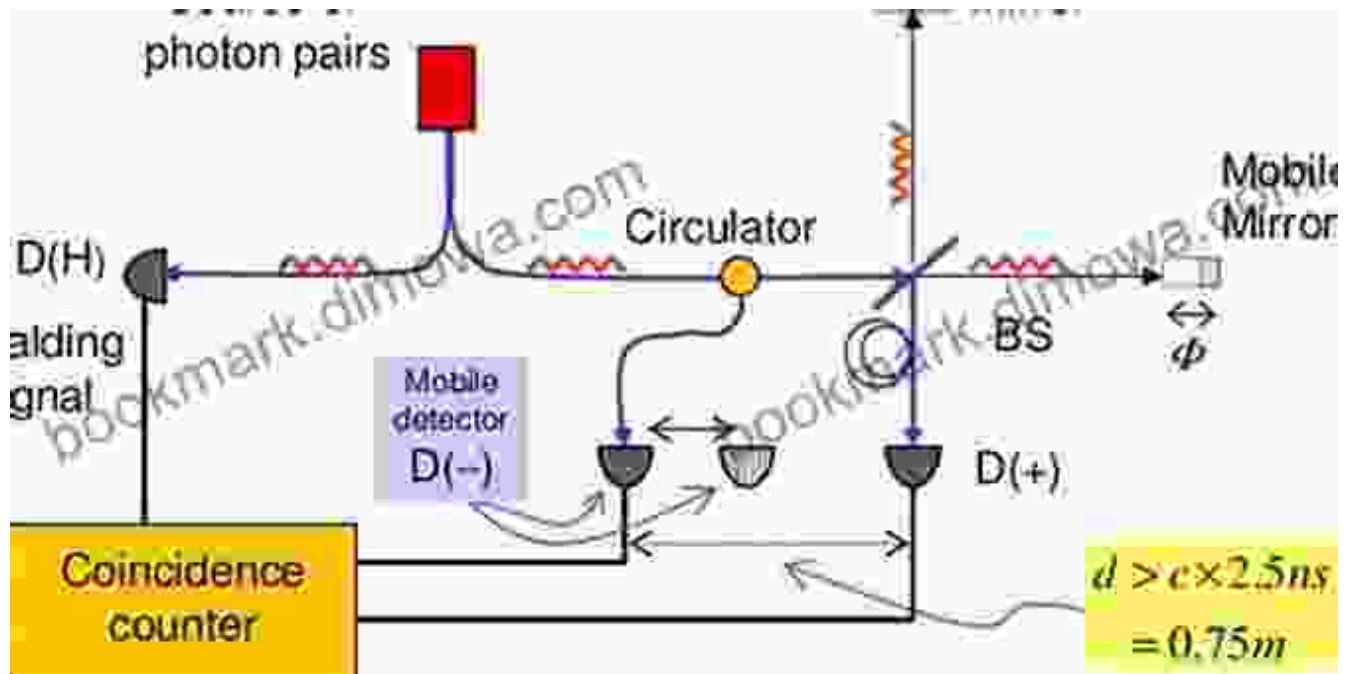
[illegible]
photon pairs

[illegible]

Mobile
Mirror

D(H)

Circulator

alding
gnal

BS

$\leftrightarrow$
$\phi$

Mobile
detector
D(–)

D(+)

Coincidence
counter

$d > c \times 2.5ns$
$= 0.75m$

bookmark.dimowa.com
bookmark.dimowa.com